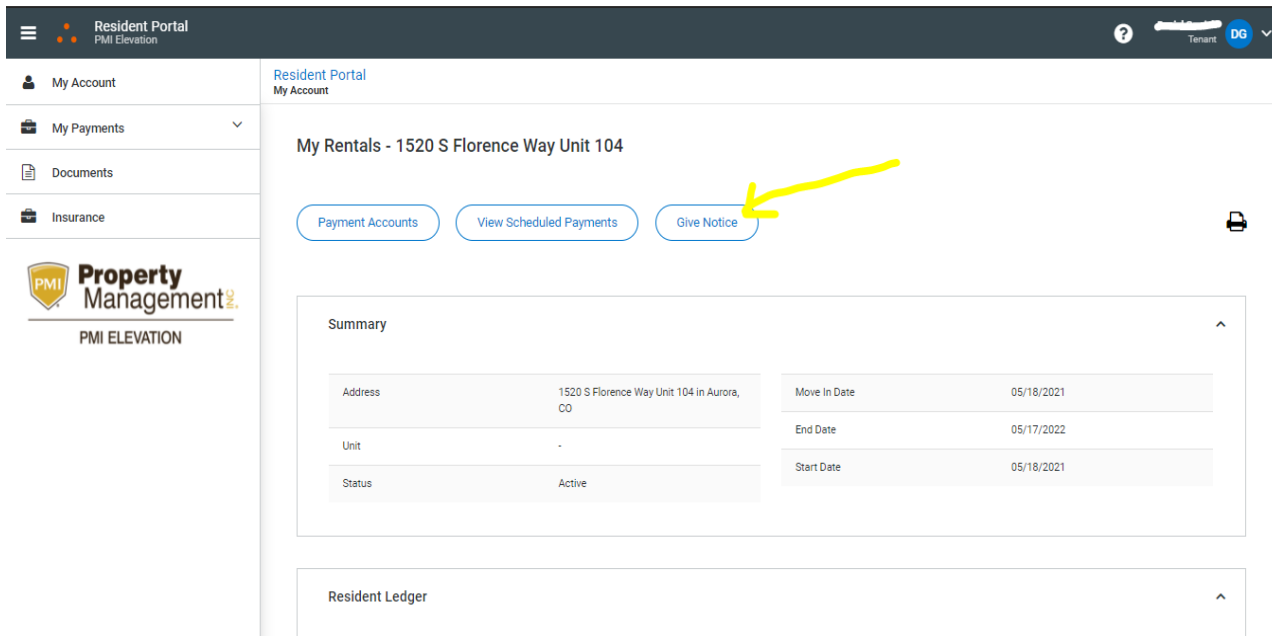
Resident Portal
PMI Elevation

? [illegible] Tenant DG

My Account
My Payments
Documents
Insurance

PMI Property Management INC.
PMI ELEVATION

Resident Portal
My Account

My Rentals - 1520 S Florence Way Unit 104

Payment Accounts
View Scheduled Payments
Give Notice

Summary

| | |
|---|---|
| Address | 1520 S Florence Way Unit 104 in Aurora, CO |
| Unit | - |
| Status | Active |

| | |
|---|---|
| Move In Date | 05/18/2021 |
| End Date | 05/17/2022 |
| Start Date | 05/18/2021 |

Resident Ledger